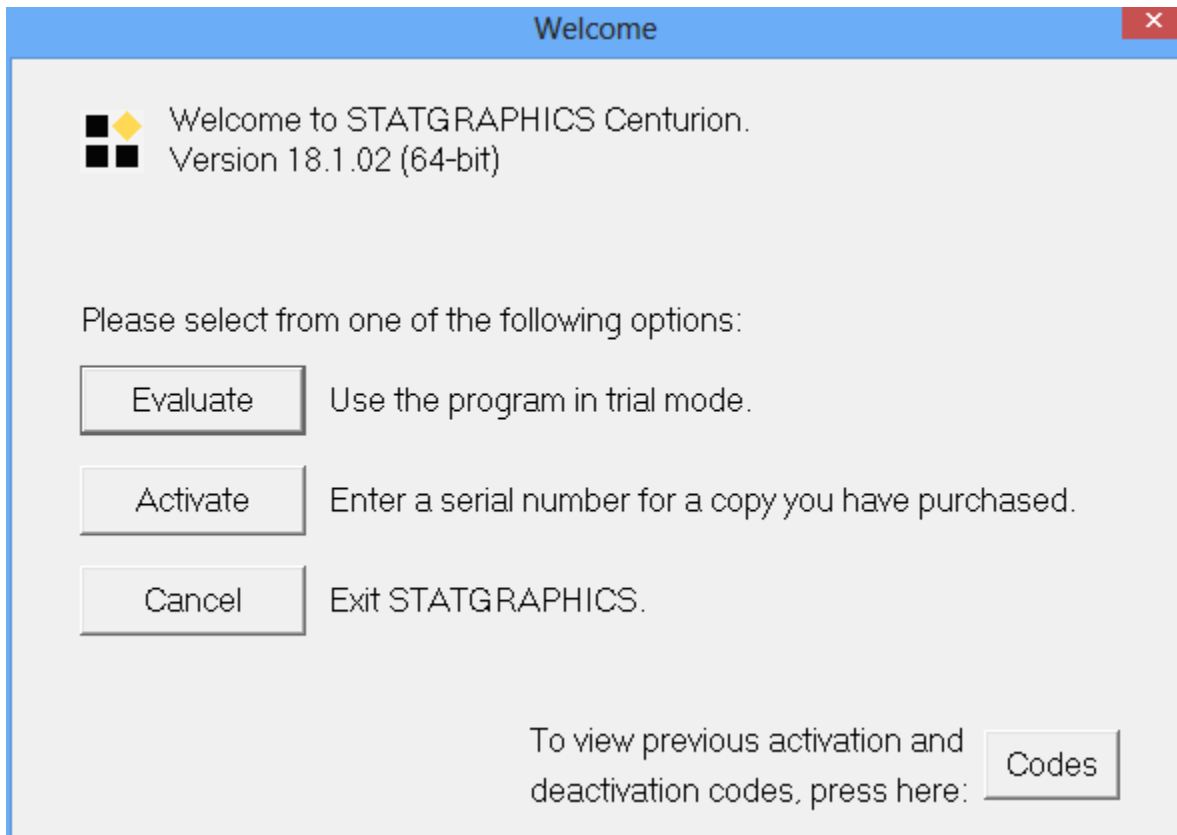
Welcome

Welcome to STATGRAPHICS Centurion.
Version 18.1.02 (64-bit)

Please select from one of the following options:

Evaluate Use the program in trial mode.

Activate Enter a serial number for a copy you have purchased.

Cancel Exit STATGRAPHICS.

To view previous activation and deactivation codes, press here: Codes